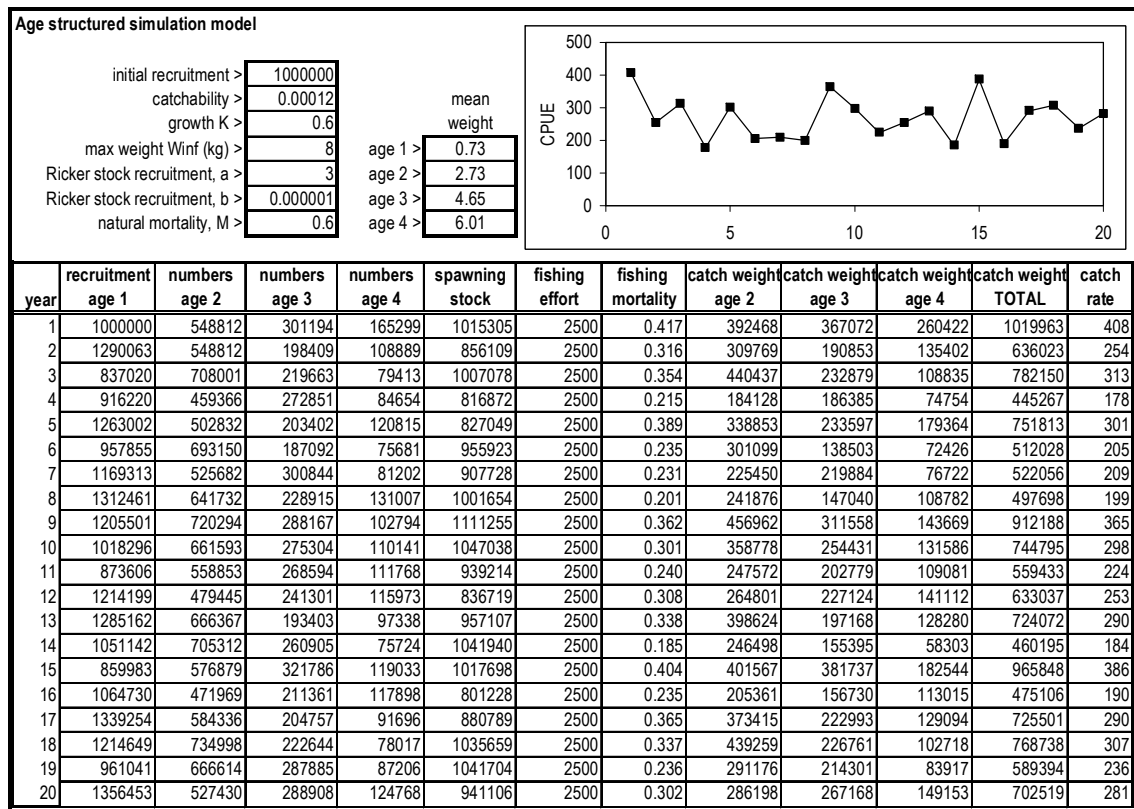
Age structured simulation model

initial recruitment > 1000000
catchability > 0.00012
growth K > 0.6
max weight Winf (kg) > 8
Ricker stock recruitment, a > 3
Ricker stock recruitment, b > 0.000001
natural mortality, M > 0.6

mean weight
age 1 > 0.73
age 2 > 2.73
age 3 > 4.65
age 4 > 6.01

500
400
300
200
100
0
CPUE
0 5 10 15 20

| year | recruitment age 1 | numbers age 2 | numbers age 3 | numbers age 4 | spawning stock | fishing effort | fishing mortality | catch weight age 2 | catch weight age 3 | catch weight age 4 | catch weight TOTAL | catch rate |
|---|---|---|---|---|---|---|---|---|---|---|---|---|
| 1 | 1000000 | 548812 | 301194 | 165299 | 1015305 | 2500 | 0.417 | 392468 | 367072 | 260422 | 1019963 | 408 |
| 2 | 1290063 | 548812 | 198409 | 108889 | 856109 | 2500 | 0.316 | 309769 | 190853 | 135402 | 636023 | 254 |
| 3 | 837020 | 708001 | 219663 | 79413 | 1007078 | 2500 | 0.354 | 440437 | 232879 | 108835 | 782150 | 313 |
| 4 | 916220 | 459366 | 272851 | 84654 | 816872 | 2500 | 0.215 | 184128 | 186385 | 74754 | 445267 | 178 |
| 5 | 1263002 | 502832 | 203402 | 120815 | 827049 | 2500 | 0.389 | 338853 | 233597 | 179364 | 751813 | 301 |
| 6 | 957855 | 693150 | 187092 | 75681 | 955923 | 2500 | 0.235 | 301099 | 138503 | 72426 | 512028 | 205 |
| 7 | 1169313 | 525682 | 300844 | 81202 | 907728 | 2500 | 0.231 | 225450 | 219884 | 76722 | 522056 | 209 |
| 8 | 1312461 | 641732 | 228915 | 131007 | 1001654 | 2500 | 0.201 | 241876 | 147040 | 108782 | 497698 | 199 |
| 9 | 1205501 | 720294 | 288167 | 102794 | 1111255 | 2500 | 0.362 | 456962 | 311558 | 143669 | 912188 | 365 |
| 10 | 1018296 | 661593 | 275304 | 110141 | 1047038 | 2500 | 0.301 | 358778 | 254431 | 131586 | 744795 | 298 |
| 11 | 873606 | 558853 | 268594 | 111768 | 939214 | 2500 | 0.240 | 247572 | 202779 | 109081 | 559433 | 224 |
| 12 | 1214199 | 479445 | 241301 | 115973 | 836719 | 2500 | 0.308 | 264801 | 227124 | 141112 | 633037 | 253 |
| 13 | 1285162 | 666367 | 193403 | 97338 | 957107 | 2500 | 0.338 | 398624 | 197168 | 128280 | 724072 | 290 |
| 14 | 1051142 | 705312 | 260905 | 75724 | 1041940 | 2500 | 0.185 | 246498 | 155395 | 58303 | 460195 | 184 |
| 15 | 859983 | 576879 | 321786 | 119033 | 1017698 | 2500 | 0.404 | 401567 | 381737 | 182544 | 965848 | 386 |
| 16 | 1064730 | 471969 | 211361 | 117898 | 801228 | 2500 | 0.235 | 205361 | 156730 | 113015 | 475106 | 190 |
| 17 | 1339254 | 584336 | 204757 | 91696 | 880789 | 2500 | 0.365 | 373415 | 222993 | 129094 | 725501 | 290 |
| 18 | 1214649 | 734998 | 222644 | 78017 | 1035659 | 2500 | 0.337 | 439259 | 226761 | 102718 | 768738 | 307 |
| 19 | 961041 | 666614 | 287885 | 87206 | 1041704 | 2500 | 0.236 | 291176 | 214301 | 83917 | 589394 | 236 |
| 20 | 1356453 | 527430 | 288908 | 124768 | 941106 | 2500 | 0.302 | 286198 | 267168 | 149153 | 702519 | 281 |